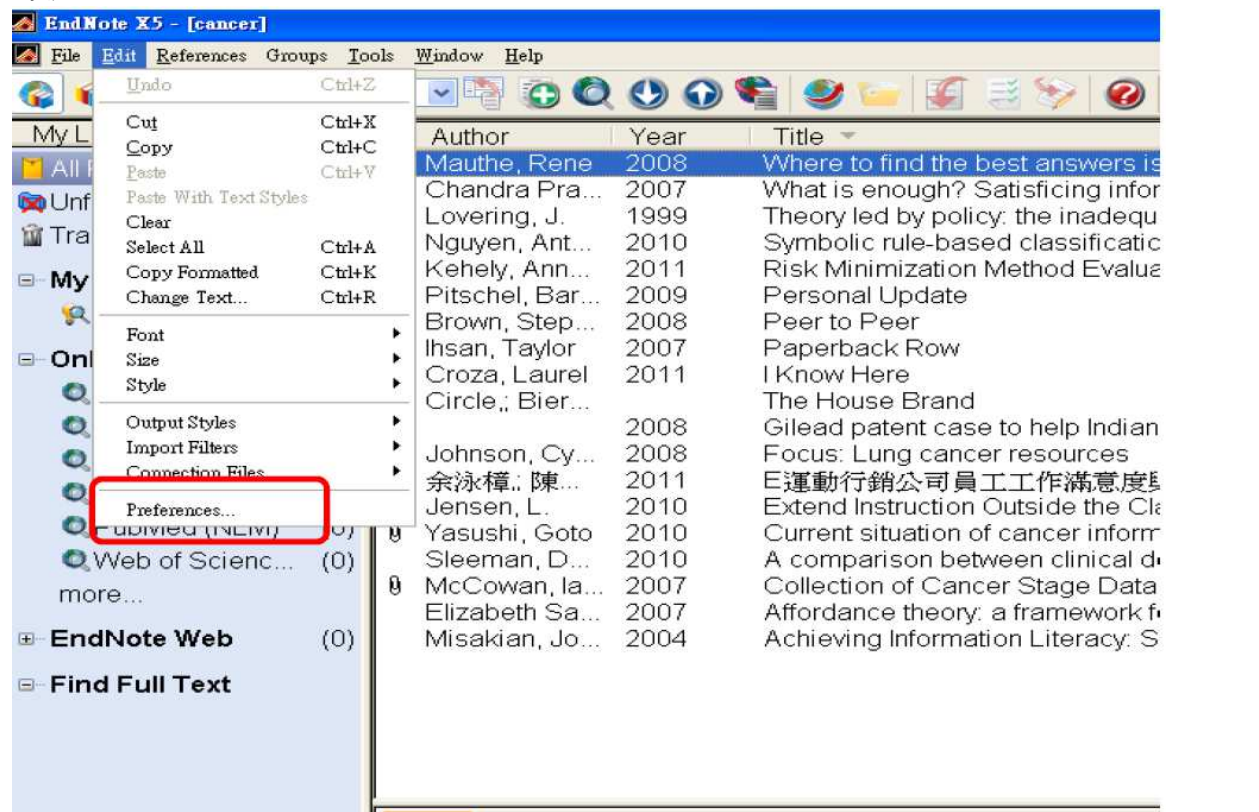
EndNote X5 - [cancer]

File Edit References Groups Tools Window Help

Undo Ctrl+Z
Cut Ctrl+X
Copy Ctrl+C
Paste Ctrl+V
Paste With Text Styles
Clear
Select All Ctrl+A
Copy Formatted Ctrl+K
Change Text... Ctrl+R
Font
Size
Style
Output Styles
Import Filters
Connection Files
Preferences...

My L
All
Unf
Tra
My
Onl
PubMed (NLM) (0)
Web of Scienc... (0)
more...
EndNote Web (0)
Find Full Text

| Author | Year | Title |
|---|---|---|
| Mauthe, Rene | 2008 | Where to find the best answers is |
| Chandra Pra... | 2007 | What is enough? Satisficing infor |
| Lovering, J. | 1999 | Theory led by policy: the inadequ |
| Nguyen, Ant... | 2010 | Symbolic rule-based classificatic |
| Kehely, Ann... | 2011 | Risk Minimization Method Evalua |
| Pitschel, Bar... | 2009 | Personal Update |
| Brown, Step... | 2008 | Peer to Peer |
| Ihsan, Taylor | 2007 | Paperback Row |
| Croza, Laurel | 2011 | I Know Here |
| Circle,; Bier... | | The House Brand |
| | 2008 | Gilead patent case to help Indian |
| Johnson, Cy... | 2008 | Focus: Lung cancer resources |
| 余泳樟.; 陳... | 2011 | E運動行銷公司員工工作滿意度 |
| Jensen, L. | 2010 | Extend Instruction Outside the Cla |
| Yasushi, Goto | 2010 | Current situation of cancer inform |
| Sleeman, D... | 2010 | A comparison between clinical d |
| McCowan, Ia... | 2007 | Collection of Cancer Stage Data |
| Elizabeth Sa... | 2007 | Affordance theory: a framework f |
| Misakian, Jo... | 2004 | Achieving Information Literacy: S |